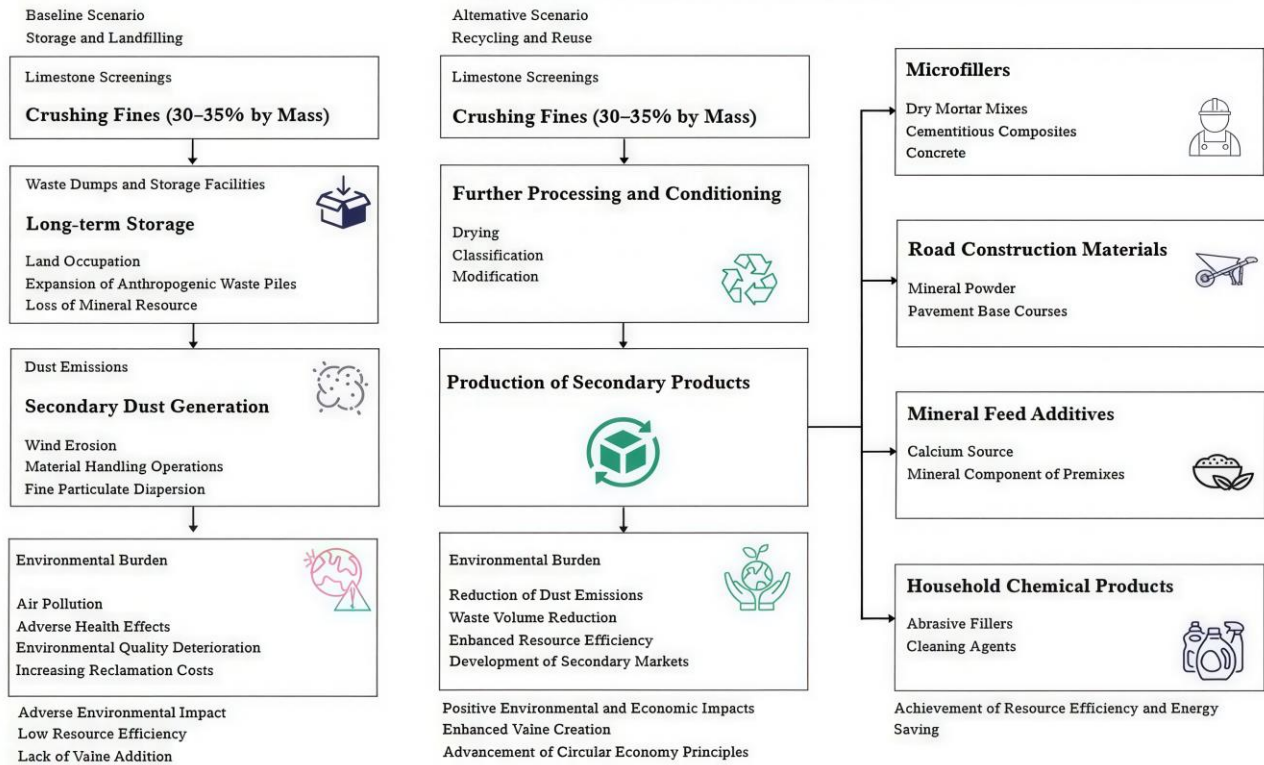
Baseline Scenario
Storage and Landfilling

Limestone Screenings
Crushing Fines (30–35% by Mass)

Waste Dumps and Storage Facilities
Long-term Storage
Land Occupation
Expansion of Anthropogenic Waste Piles
Loss of Mineral Resource

Dust Emissions
Secondary Dust Generation
Wind Erosion
Material Handling Operations
Fine Particulate Dizpersion

Environmental Burden
Air Pollution
Adverse Health Effects
Environmental Quality Deterioration
Increasing Reclamation Costs

Adverse Environmental Impact
Low Resource Efficiency
Lack of Vaine Addition

Alternative Scenario
Recycling and Reuse

Limestone Screenings
Crushing Fines (30–35% by Mass)

Further Processing and Conditioning
Drying
Classification
Modification

Production of Secondary Products

Environmental Burden
Reduction of Dust Emissions
Waste Volume Reduction
Enhanced Resource Efficiency
Development of Secondary Markets

Positive Environmental and Economic Impacts
Enhanced Vaine Creation
Advancement of Circular Economy Principles

Microfillers
Dry Mortar Mixes
Cementitious Composites
Concrete

Road Construction Materials
Mineral Powder
Pavement Base Courses

Mineral Feed Additives
Calcium Source
Mineral Component of Premixes

Household Chemical Products
Abrasive Fillers
Cleaning Agents

Achievement of Resource Efficiency and Energy Saving